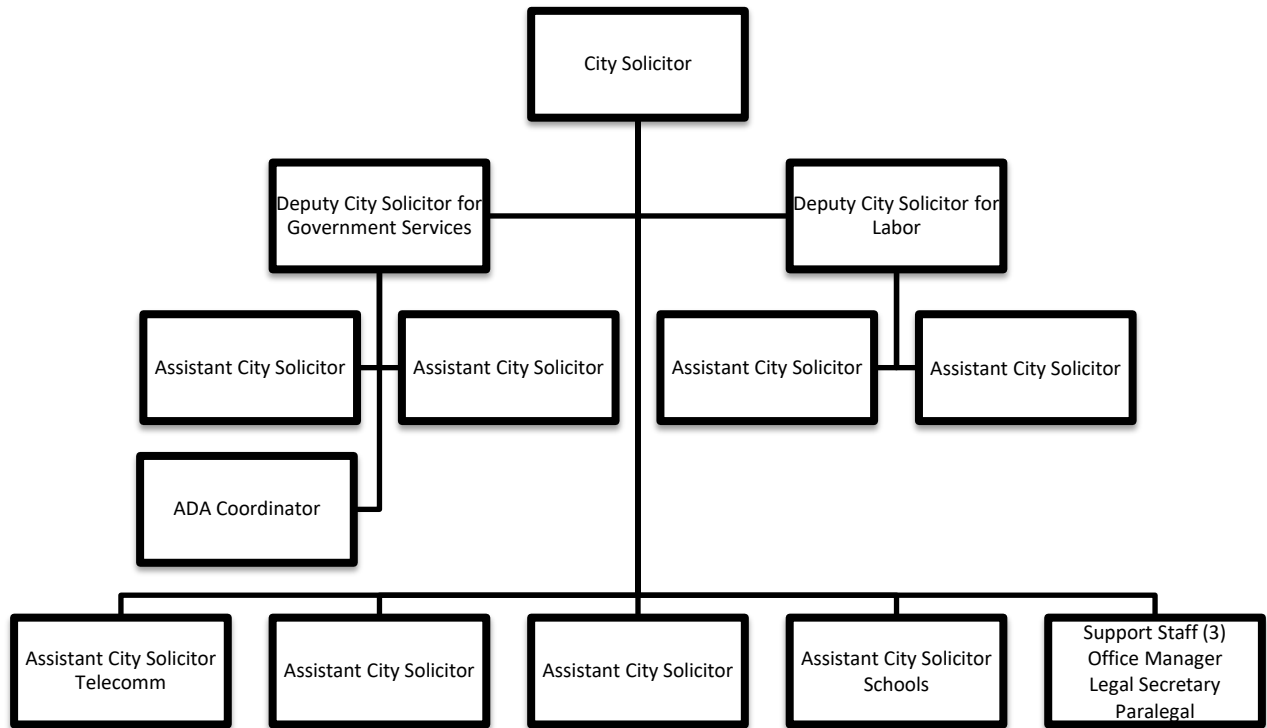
City Solicitor

Deputy City Solicitor for Government Services

Deputy City Solicitor for Labor

Assistant City Solicitor

Assistant City Solicitor

Assistant City Solicitor

Assistant City Solicitor

ADA Coordinator

Assistant City Solicitor Telecomm

Assistant City Solicitor

Assistant City Solicitor

Assistant City Solicitor Schools

Support Staff (3)
Office Manager
Legal Secretary
Paralegal